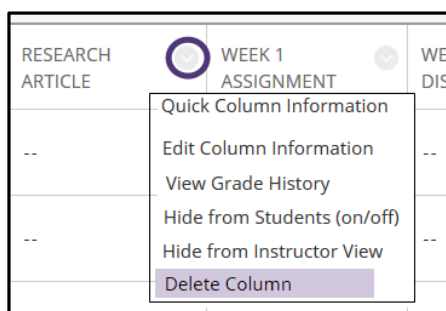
RESEARCH ARTICLE

WEEK 1 ASSIGNMENT

WE DIS

--

--

--

--

Quick Column Information

Edit Column Information

View Grade History

Hide from Students (on/off)

Hide from Instructor View

Delete Column